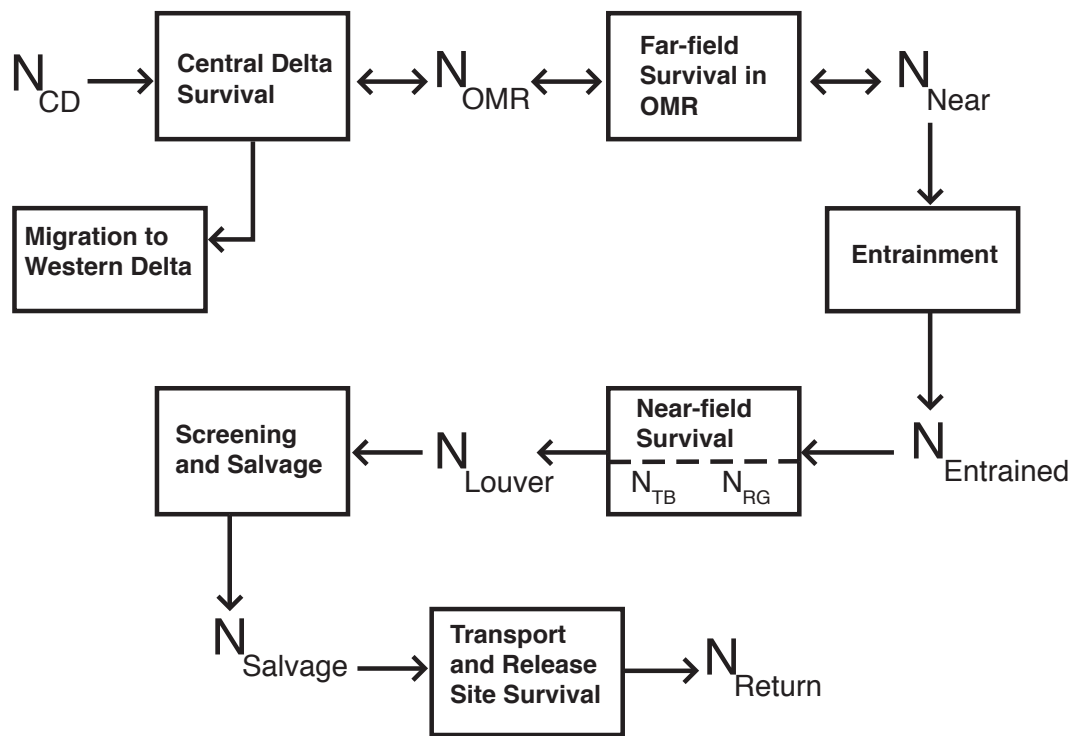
$N_{CD}$

Central Delta Survival

$N_{OMR}$

Far-field Survival in OMR

$N_{Near}$

Migration to Western Delta

Entrainment

$N_{Entrained}$

Near-field Survival

$N_{TB}$ $N_{RG}$

$N_{Louver}$

Screening and Salvage

$N_{Salvage}$

Transport and Release Site Survival

$N_{Return}$